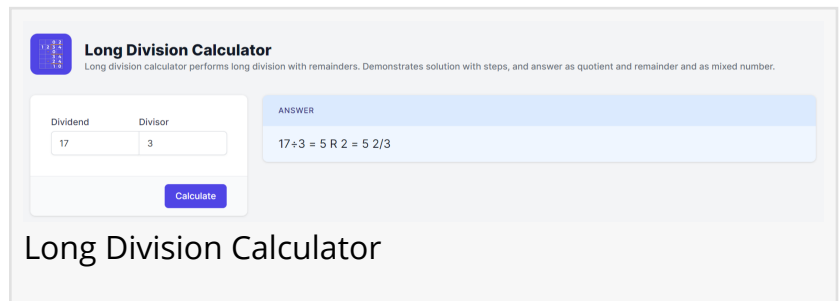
Long Division Calculator

Long division calculator performs long division with remainders. Demonstrates solution with steps, and answer as quotient and remainder and as mixed number.

Dividend
17

Divisor
3

Calculate

ANSWER

17÷3 = 5 R 2 = 5 2/3

Long Division Calculator